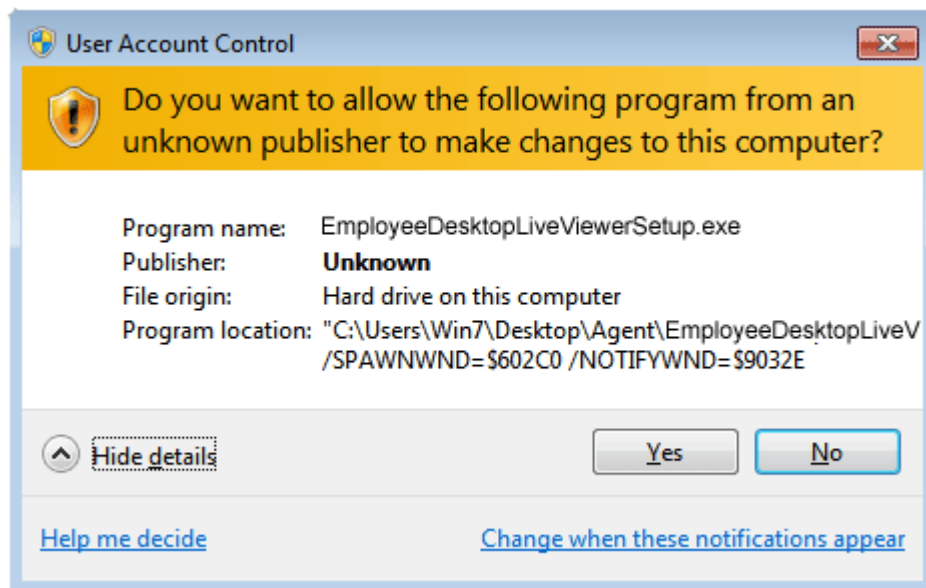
User Account Control

Do you want to allow the following program from an unknown publisher to make changes to this computer?

Program name: EmployeeDesktopLiveViewerSetup.exe
Publisher: Unknown
File origin: Hard drive on this computer
Program location: "C:\Users\Win7\Desktop\Agent\EmployeeDesktopLiveV /SPAWNWND=$602C0 /NOTIFYWND=$9032E

Hide details

Yes

No

Help me decide

Change when these notifications appear